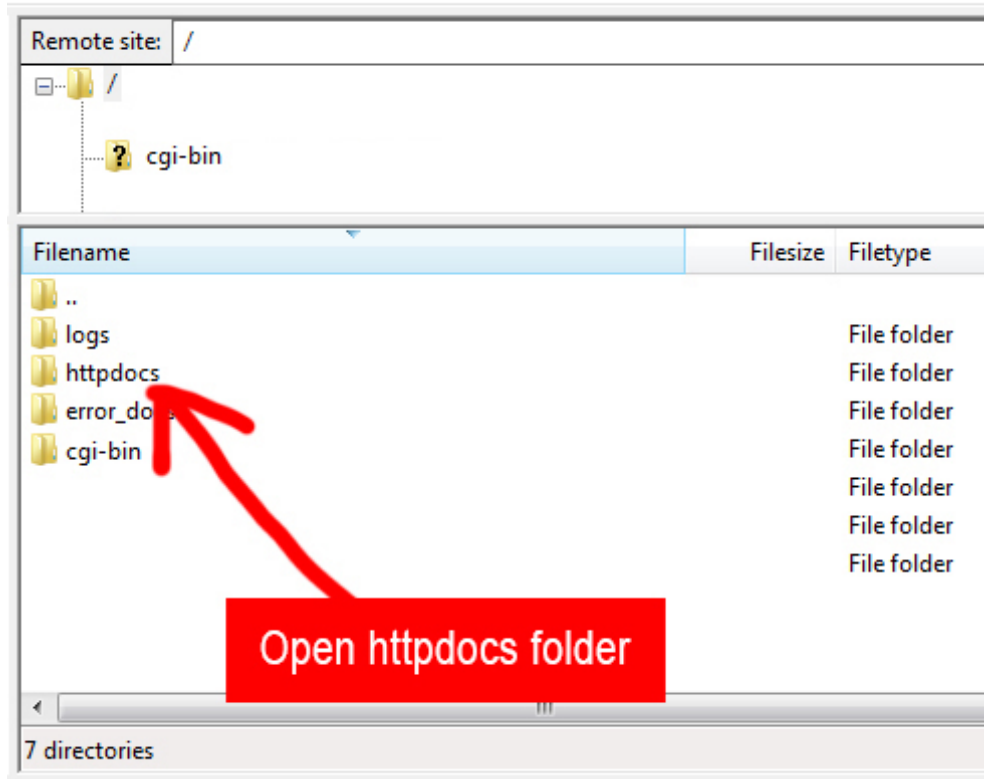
Remote site: /

/

cgi-bin

| Filename | Filesize | Filetype |
|---|---|---|
| .. | | |
| logs | | File folder |
| httpdocs | | File folder |
| error_do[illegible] | | File folder |
| cgi-bin | | File folder |
| | | File folder |
| | | File folder |
| | | File folder |

Open httpdocs folder

7 directories